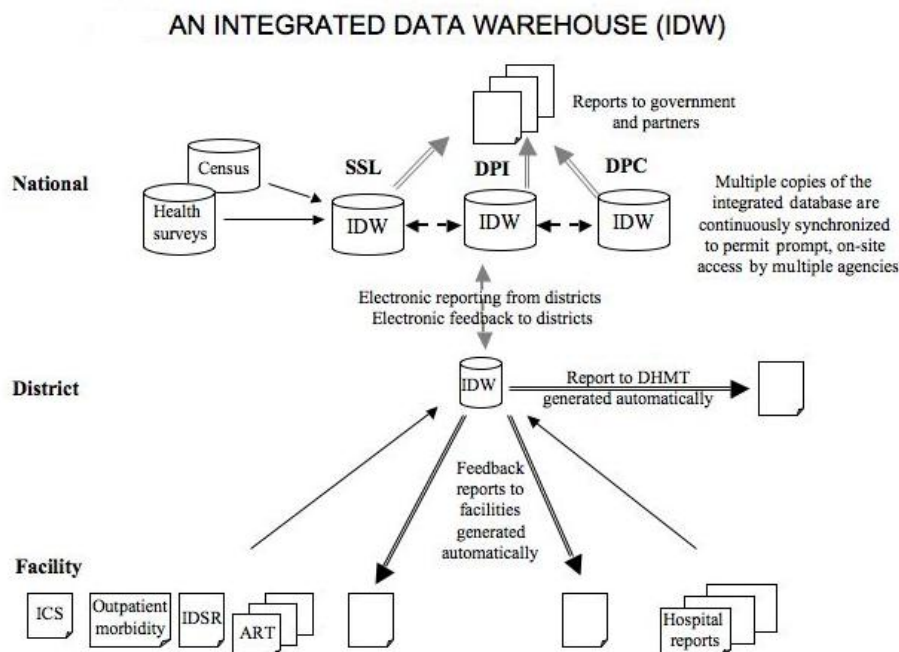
AN INTEGRATED DATA WAREHOUSE (IDW)

Reports to government and partners

National

Census

Health surveys

SSL

IDW

DPI

IDW

DPC

IDW

Multiple copies of the integrated database are continuously synchronized to permit prompt, on-site access by multiple agencies

Electronic reporting from districts
Electronic feedback to districts

District

IDW

Report to DHMT generated automatically

Feedback reports to facilities generated automatically

Facility

ICS

Outpatient morbidity

IDSR

ART

Hospital reports